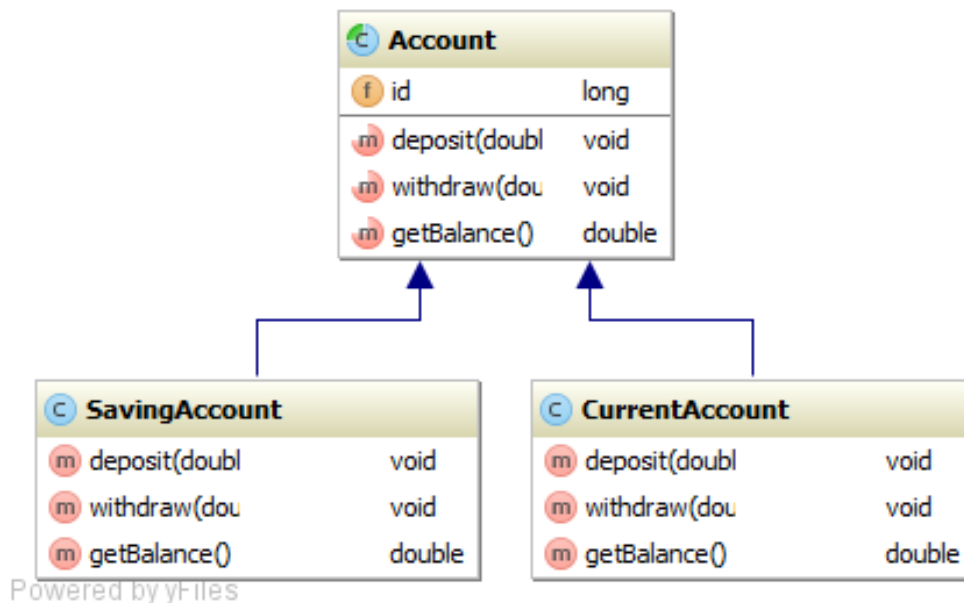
C Account

f id long

m deposit(doubl void

m withdraw(dou void

m getBalance() double

C SavingAccount

m deposit(doubl void

m withdraw(dou void

m getBalance() double

C CurrentAccount

m deposit(doubl void

m withdraw(dou void

m getBalance() double

Powered by yFiles